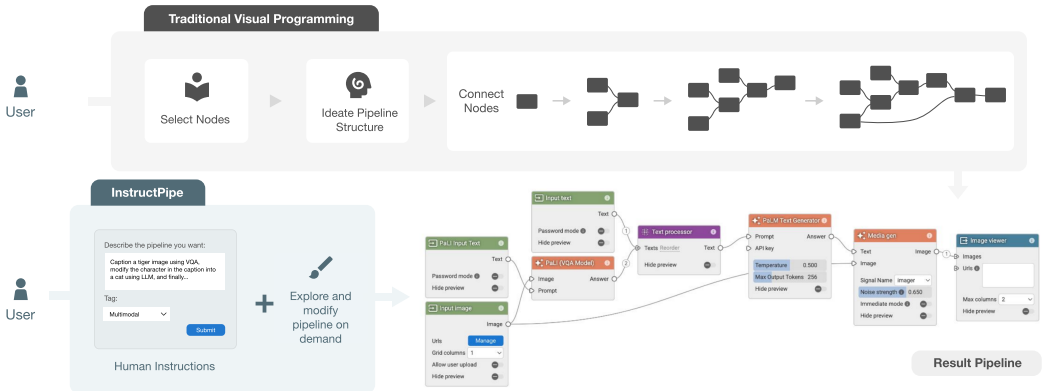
Traditional Visual Programming

User

Select Nodes

Ideate Pipeline Structure

Connect Nodes

InstructPipe

User

Describe the pipeline you want:

Caption a tiger image using VQA, modify the character in the caption into a cat using LLM, and finally...

Tag:

Multimodal

Submit

Human Instructions

+

Explore and modify pipeline on demand

PaLI Input Text
Text
Password mode
Hide preview

Input image
Image
Urls
Manage
Grid columns 1
Allow user upload
Hide preview

Input text
Text
Password mode
Hide preview

PaLI (VQA Model)
Image
Answer
Prompt

Text processor
Texts Reorder
Text
Hide preview

PaLM Text Generator
Prompt
Answer
API key
Temperature 0.500
Max Output Tokens 256
Hide preview

Media gen
Text
Image
Image
Signal Name Imager
Noise strength 0.650
Immediate mode
Hide preview

Image viewer
Images
Urls
Max columns 2
Hide preview

Result Pipeline